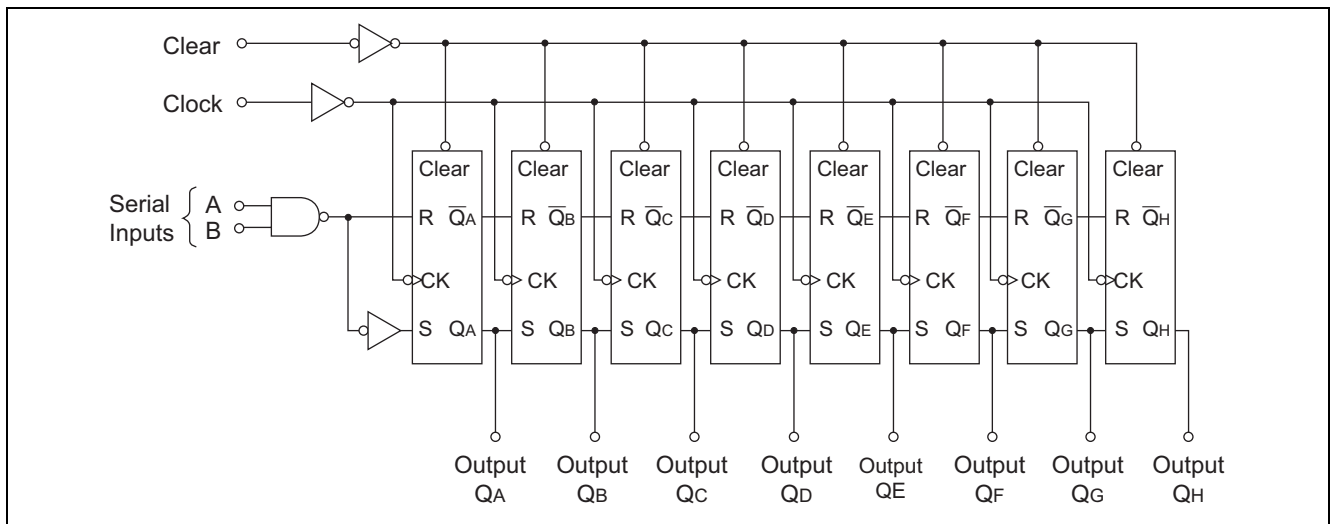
Clear

Clock

Serial Inputs A B

Clear R $\overline{Q}_A$ CK S $Q_A$

Clear R $\overline{Q}_B$ CK S $Q_B$

Clear R $\overline{Q}_C$ CK S $Q_C$

Clear R $\overline{Q}_D$ CK S $Q_D$

Clear R $\overline{Q}_E$ CK S $Q_E$

Clear R $\overline{Q}_F$ CK S $Q_F$

Clear R $\overline{Q}_G$ CK S $Q_G$

Clear R $\overline{Q}_H$ CK S $Q_H$

Output $Q_A$ Output $Q_B$ Output $Q_C$ Output $Q_D$ Output QE Output $Q_F$ Output $Q_G$ Output $Q_H$